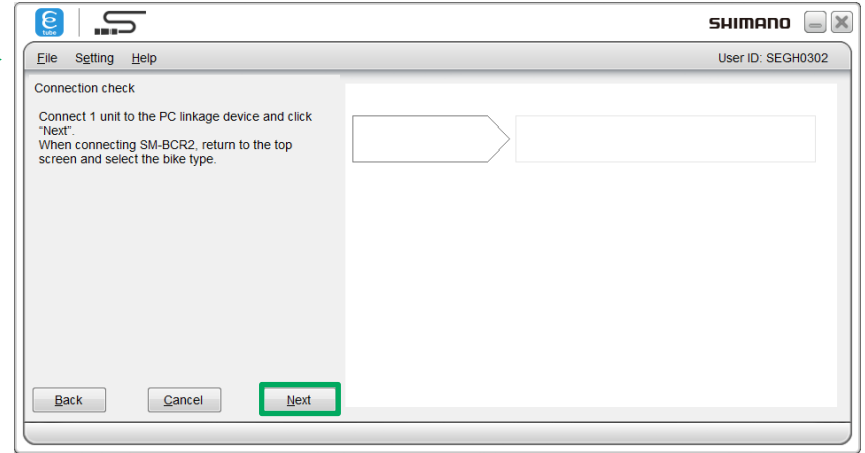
tube

SHIMANO

File Setting Help

User ID: SEGH0302

Connection check

Connect 1 unit to the PC linkage device and click "Next".
When connecting SM-BCR2, return to the top screen and select the bike type.

Back

Cancel

Next